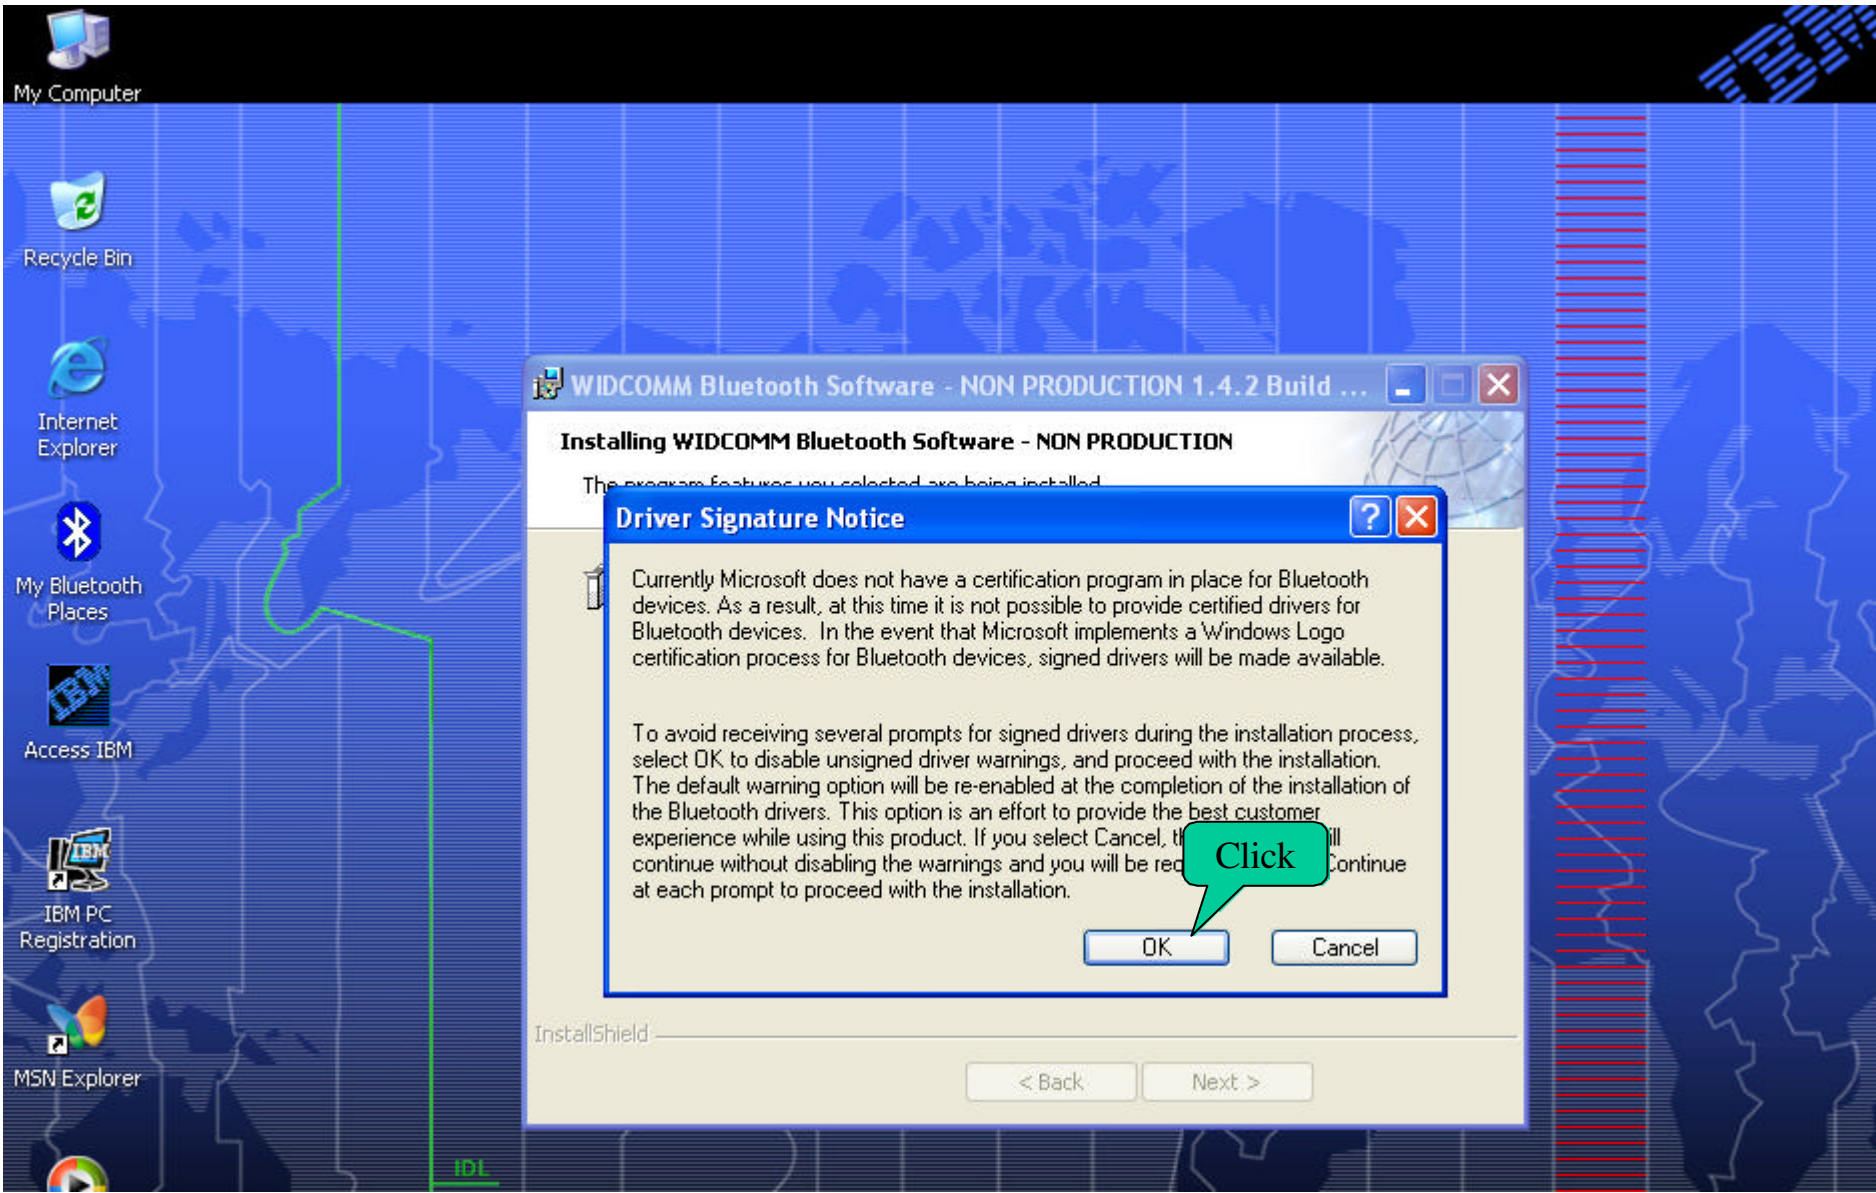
My Computer

Recycle Bin

Internet Explorer

My Bluetooth Places

Access IBM

IBM PC Registration

MSN Explorer

IDL

WIDCOMM Bluetooth Software - NON PRODUCTION 1.4.2 Build ...

Installing WIDCOMM Bluetooth Software - NON PRODUCTION

The program features you selected are being installed.

Driver Signature Notice

Currently Microsoft does not have a certification program in place for Bluetooth devices. As a result, at this time it is not possible to provide certified drivers for Bluetooth devices. In the event that Microsoft implements a Windows Logo certification process for Bluetooth devices, signed drivers will be made available.

To avoid receiving several prompts for signed drivers during the installation process, select OK to disable unsigned driver warnings, and proceed with the installation. The default warning option will be re-enabled at the completion of the installation of the Bluetooth drivers. This option is an effort to provide the best customer experience while using this product. If you select Cancel, t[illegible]ill continue without disabling the warnings and you will be re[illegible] Continue at each prompt to proceed with the installation.

Click

OK

Cancel

InstallShield

< Back

Next >